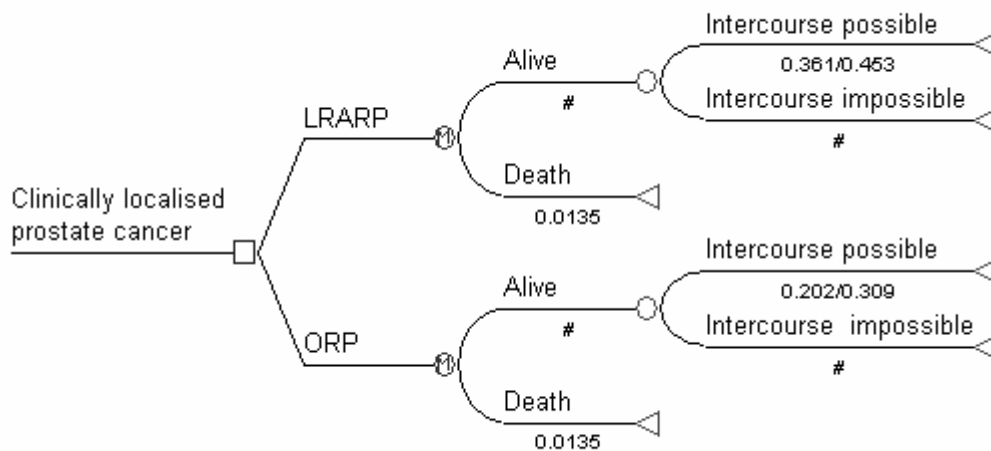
Clinically localised prostate cancer

LRARP

Alive

#

Intercourse possible

0.361/0.453

Intercourse impossible

#

Death

0.0135

ORP

Alive

#

Intercourse possible

0.202/0.309

Intercourse impossible

#

Death

0.0135